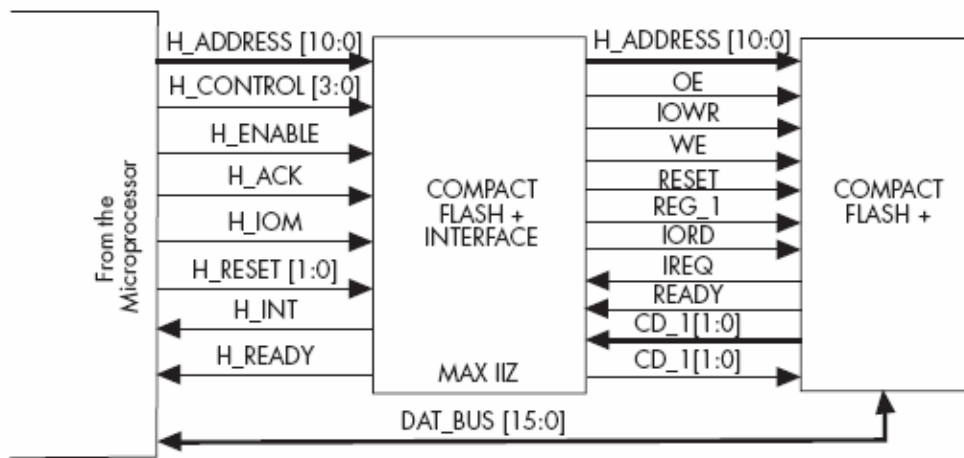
From the Microprocessor

H_ADDRESS [10:0]
H_CONTROL [3:0]
H_ENABLE
H_ACK
H_IOM
H_RESET [1:0]
H_INT
H_READY

COMPACT FLASH + INTERFACE

MAX IIZ

H_ADDRESS [10:0]
OE
IOWR
WE
RESET
REG_1
IORD
IREQ
READY
CD_1[1:0]
CD_1[1:0]

COMPACT FLASH +

DAT_BUS [15:0]